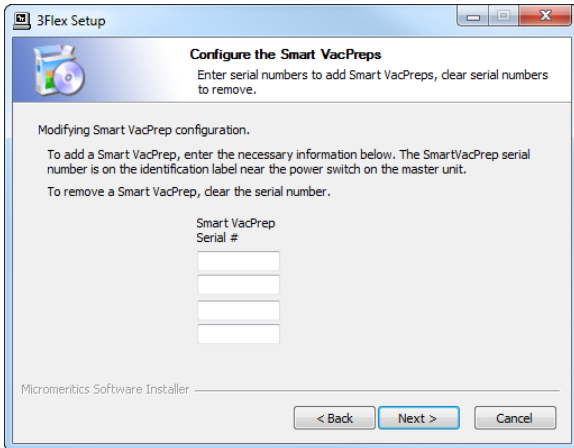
3Flex Setup

Configure the Smart VacPreps

Enter serial numbers to add Smart VacPreps, clear serial numbers to remove.

Modifying Smart VacPrep configuration.

To add a Smart VacPrep, enter the necessary information below. The SmartVacPrep serial number is on the identification label near the power switch on the master unit.

To remove a Smart VacPrep, clear the serial number.

Smart VacPrep Serial #

Micromeritics Software Installer

< Back | Next > | Cancel